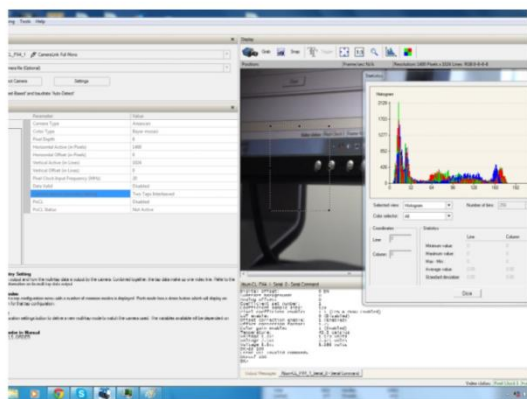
ng Tools Help

Display

Grab Snap Trigger

Statistics

Histogram

Selected view: Histogram
Number of bins:
Color selection: All

Coordinates
Line:
Column:

Statistics
Line Column
Minimum value
Maximum value
Max - Min
Average value
Standard deviation

Close

CameraLink Full Mono

Settings

Parameter | Value
Camera Type | Areascan
Color Type | Bayer mosaic
Pixel Depth | 8
Horizontal Active (in Pixels) | 1680
Horizontal Offset (in Pixels) | 0
Vertical Active (in Lines) | 1024
Vertical Offset (in Lines) | 0
Pixel Clock Input Frequency (MHz) | 85
Data Valid | Disabled
Tap | Two Taps (Interlaced)
PoCL | Disabled
PoCL Status | Not Active

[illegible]

Output Messages

Video status